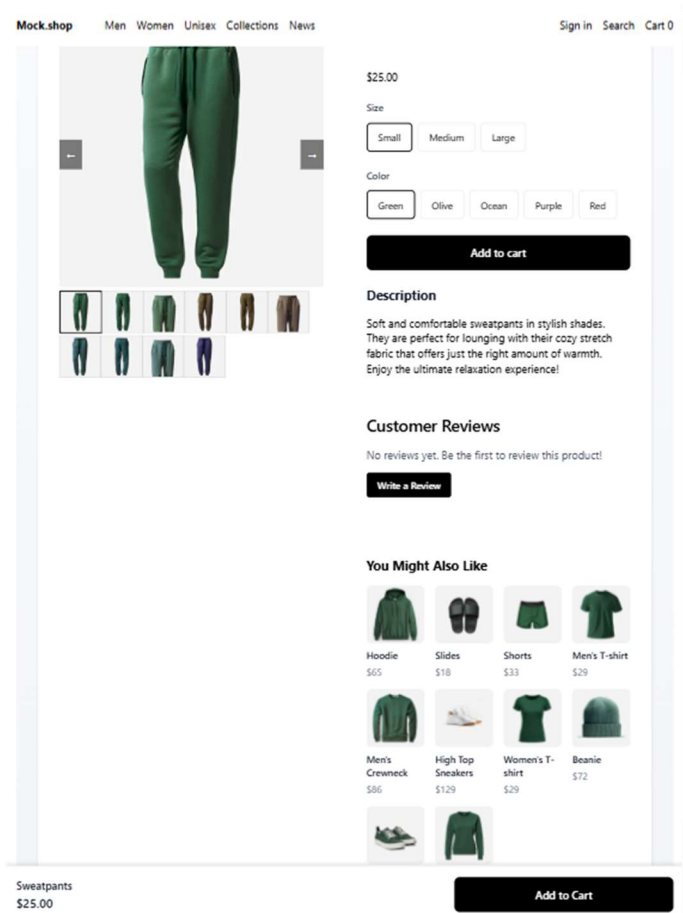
Mock.shop Men Women Unisex Collections News Sign in Search Cart 0

←
→

$25.00

Size

Small Medium Large

Color

Green Olive Ocean Purple Red

Add to cart

Description

Soft and comfortable sweatpants in stylish shades. They are perfect for lounging with their cozy stretch fabric that offers just the right amount of warmth. Enjoy the ultimate relaxation experience!

Customer Reviews

No reviews yet. Be the first to review this product!

Write a Review

You Might Also Like

Hoodie
$65

Slides
$18

Shorts
$33

Men's T-shirt
$29

Men's Crewneck
$86

High Top Sneakers
$129

Women's T-shirt
$29

Beanie
$72

Sweatpants
$25.00

Add to Cart